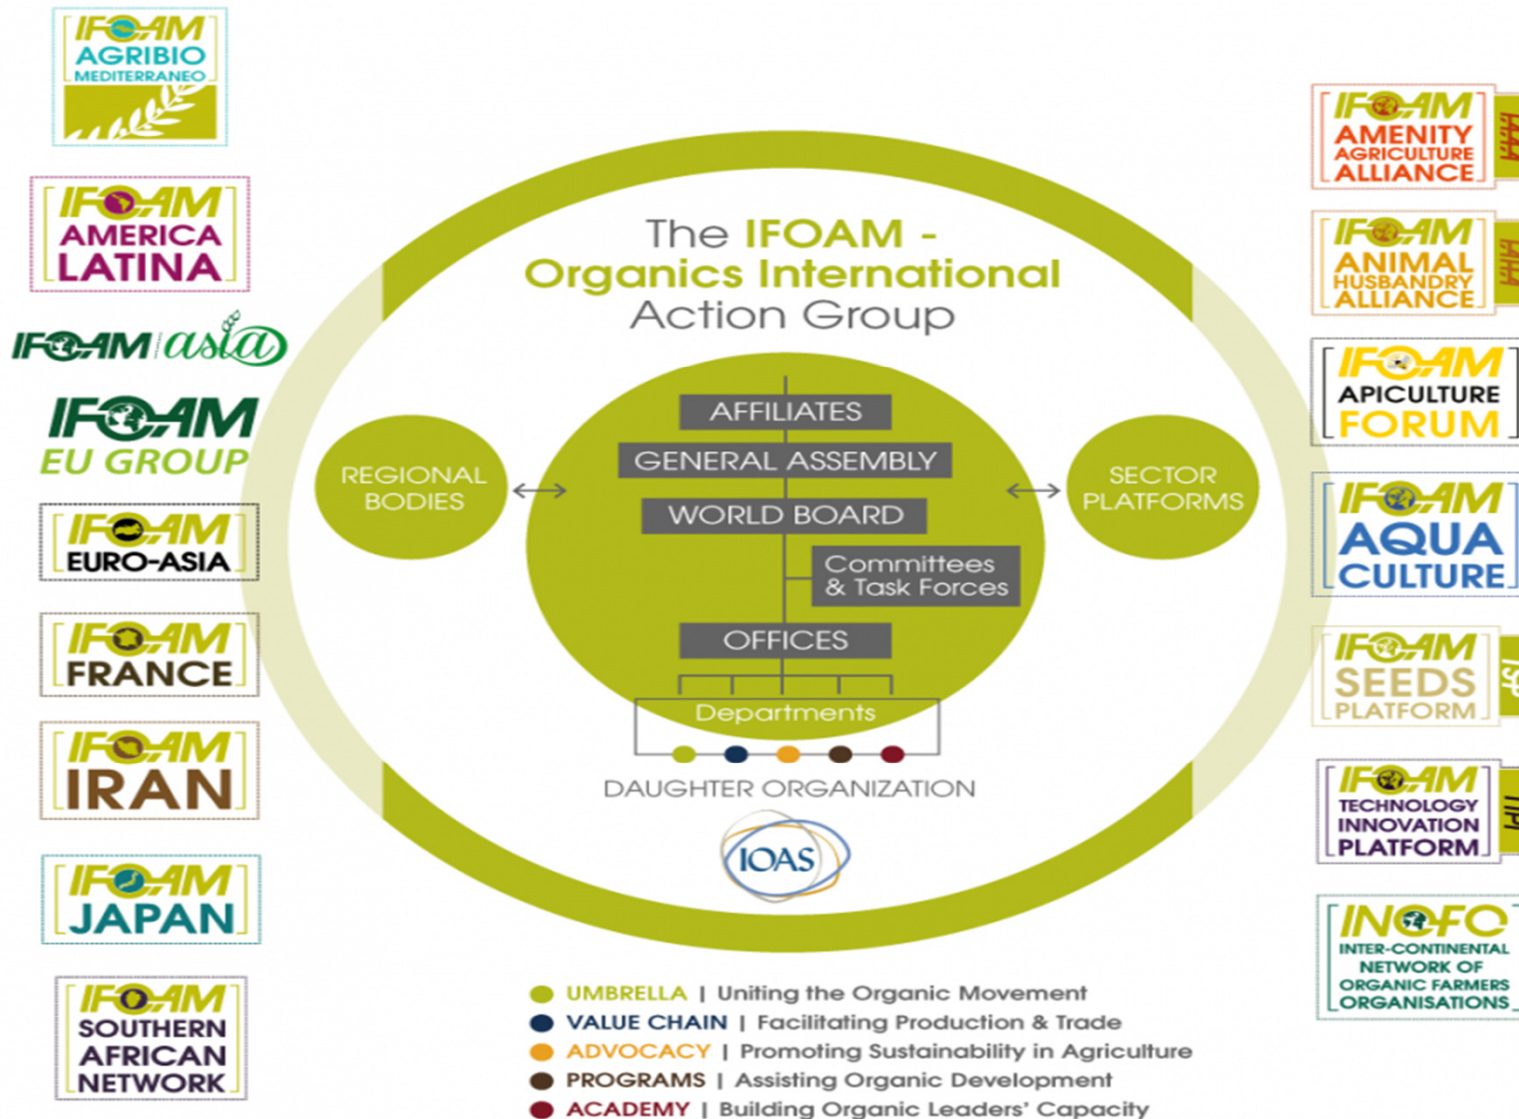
IFOAM AGRIBIO MEDITERRANEO

IFOAM AMERICA LATINA

IFOAM asia

IFOAM EU GROUP

IFOAM EURO-ASIA

IFOAM FRANCE

IFOAM IRAN

IFOAM JAPAN

IFOAM SOUTHERN AFRICAN NETWORK

The IFOAM - Organics International Action Group

REGIONAL BODIES

AFFILIATES

GENERAL ASSEMBLY

WORLD BOARD

Committees & Task Forces

OFFICES

Departments

SECTOR PLATFORMS

DAUGHTER ORGANIZATION

IOAS

IFOAM AMENITY AGRICULTURE ALLIANCE

IFOAM ANIMAL HUSBANDRY ALLIANCE

IFOAM APICULTURE FORUM

IFOAM AQUA CULTURE

IFOAM SEEDS PLATFORM

IFOAM TECHNOLOGY INNOVATION PLATFORM

INOFO INTER-CONTINENTAL NETWORK OF ORGANIC FARMERS ORGANISATIONS

UMBRELLA | Uniting the Organic Movement
VALUE CHAIN | Facilitating Production & Trade
ADVOCACY | Promoting Sustainability in Agriculture
PROGRAMS | Assisting Organic Development
ACADEMY | Building Organic Leaders' Capacity